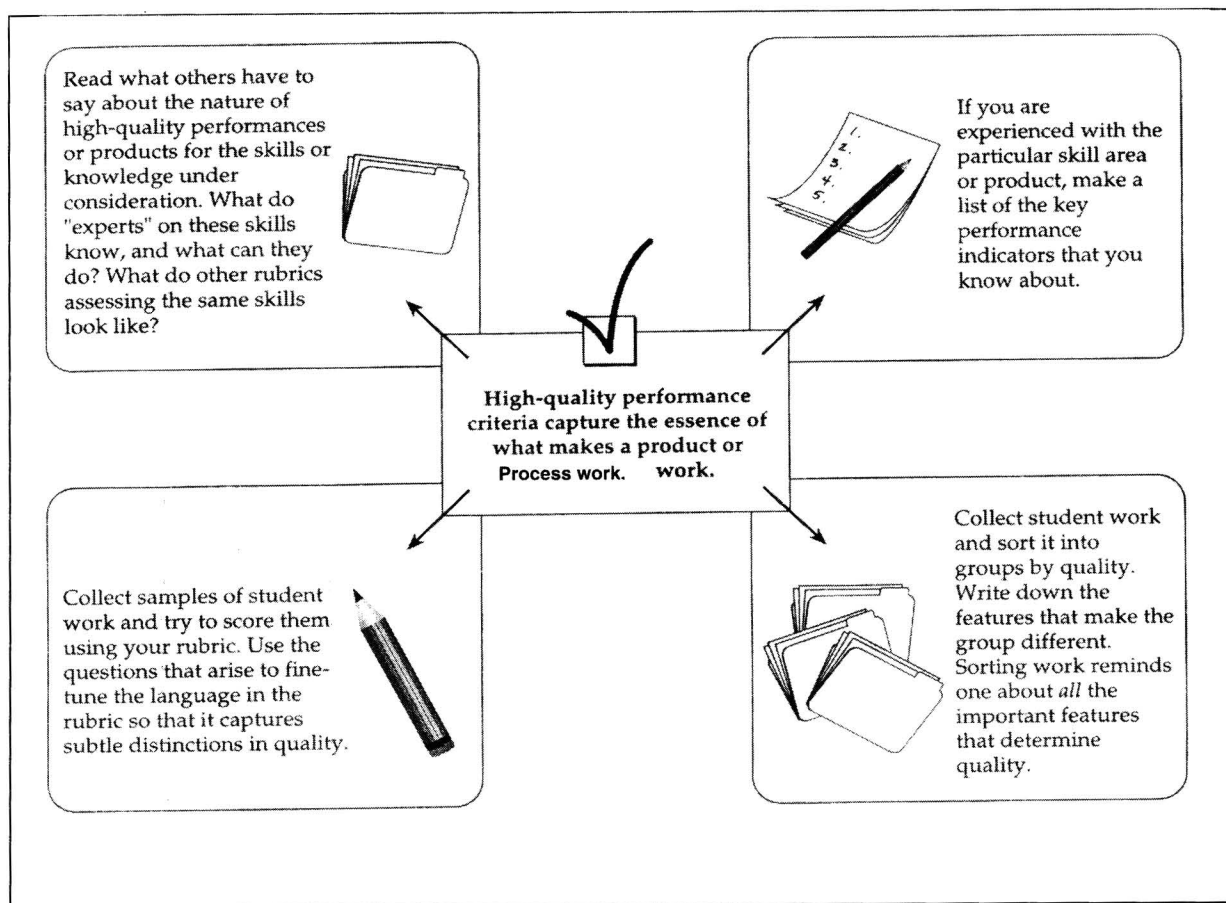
Read what others have to say about the nature of high-quality performances or products for the skills or knowledge under consideration. What do "experts" on these skills know, and what can they do? What do other rubrics assessing the same skills look like?

1.
2.
3.
4.
5.

If you are experienced with the particular skill area or product, make a list of the key performance indicators that you know about.

High-quality performance criteria capture the essence of what makes a product or Process work. work.

Collect samples of student work and try to score them using your rubric. Use the questions that arise to fine-tune the language in the rubric so that it captures subtle distinctions in quality.

Collect student work and sort it into groups by quality. Write down the features that make the group different. Sorting work reminds one about *all* the important features that determine quality.